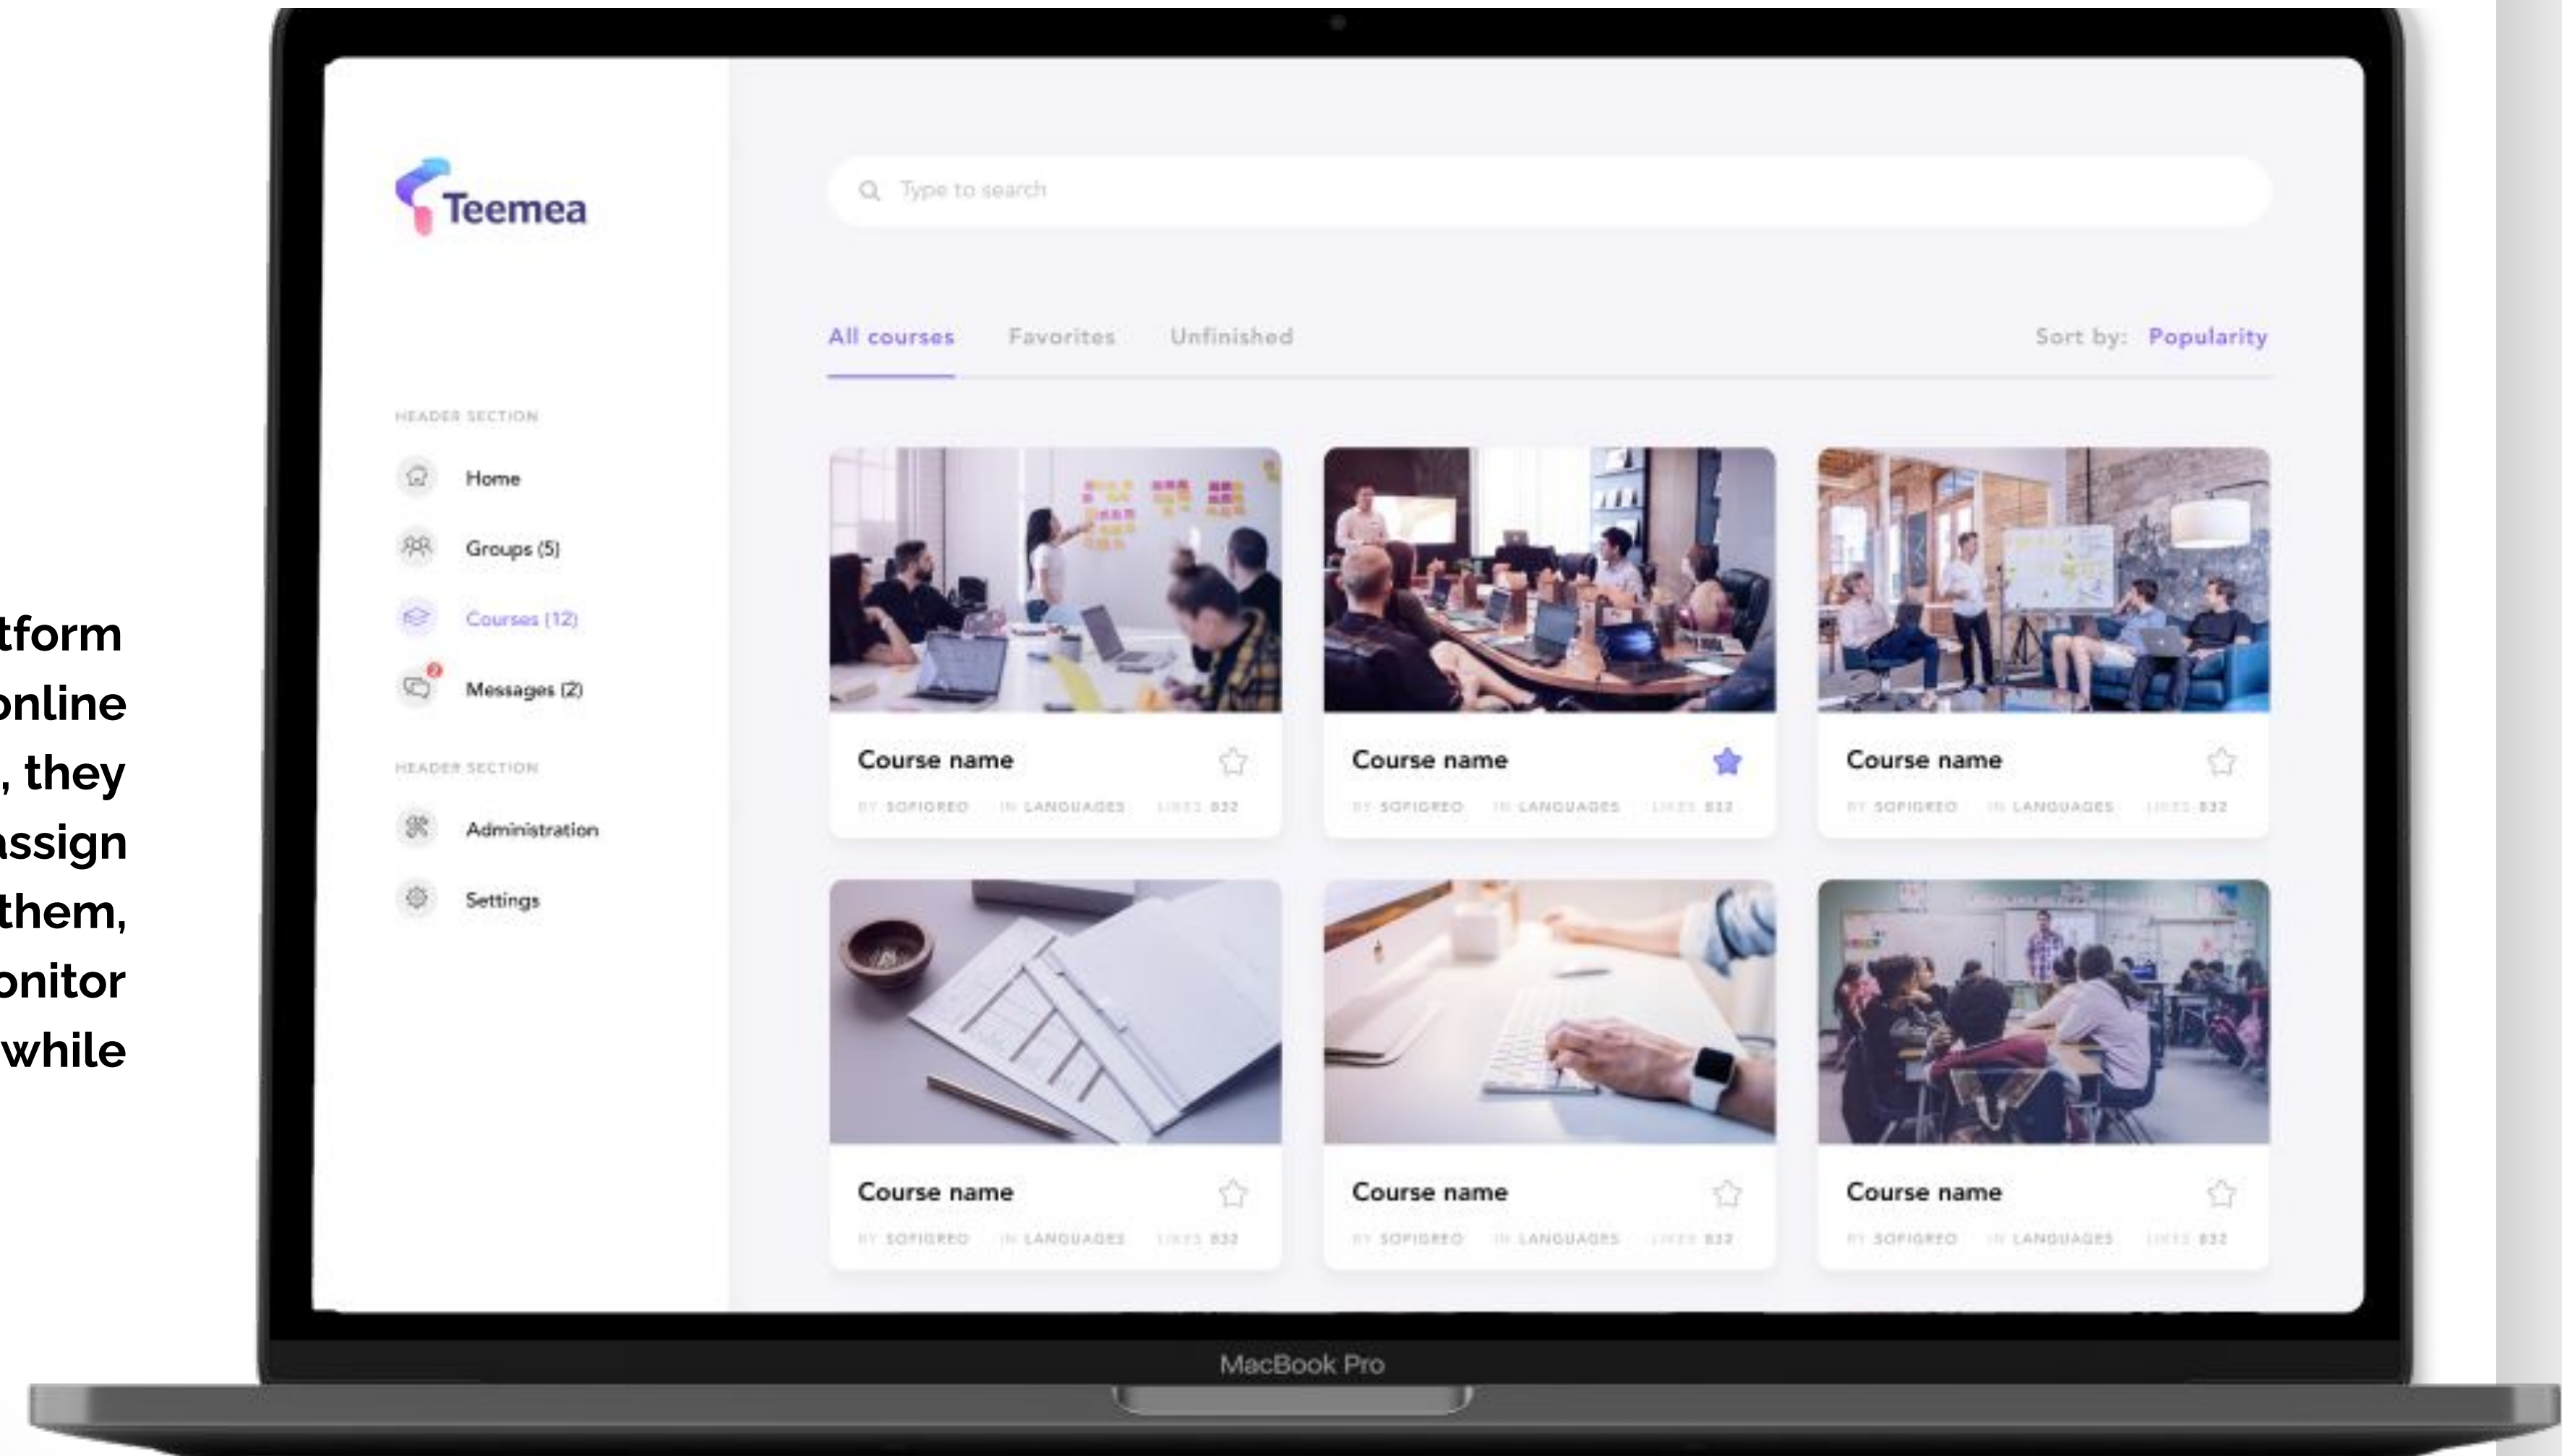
tform
online
, they
assign
them,
onitor
while

Teemea

Type to search

All courses Favorites Unfinished Sort by: Popularity

HEADER SECTION

Home

Groups (5)

Courses (12)

Messages (2)

HEADER SECTION

Administration

Settings

Course name
BY SOFIGREO IN LANGUAGES LIKES 832

Course name
BY SOFIGREO IN LANGUAGES LIKES 832

Course name
BY SOFIGREO IN LANGUAGES LIKES 832

Course name
BY SOFIGREO IN LANGUAGES LIKES 832

Course name
BY SOFIGREO IN LANGUAGES LIKES 832

Course name
BY SOFIGREO IN LANGUAGES LIKES 832

MacBook Pro